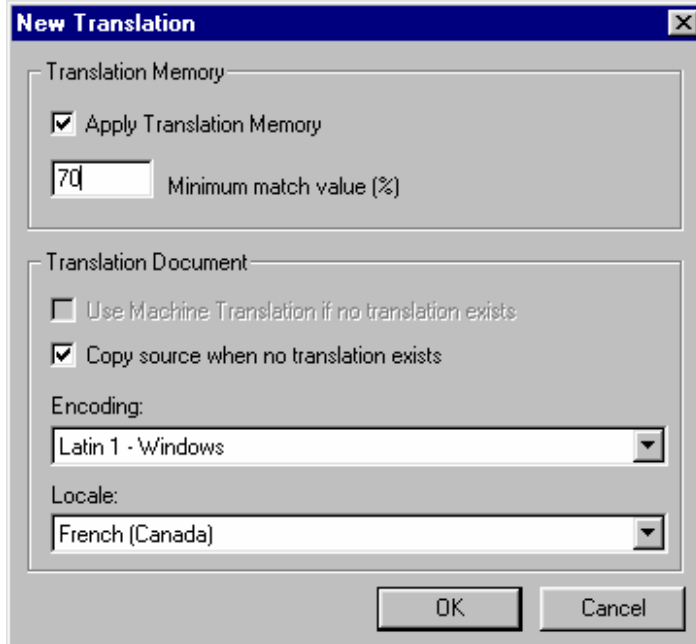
New Translation

Translation Memory

Apply Translation Memory

70 Minimum match value (%)

Translation Document

Use Machine Translation if no translation exists

Copy source when no translation exists

Encoding:

Latin 1 - Windows

Locale:

French (Canada)

OK

Cancel